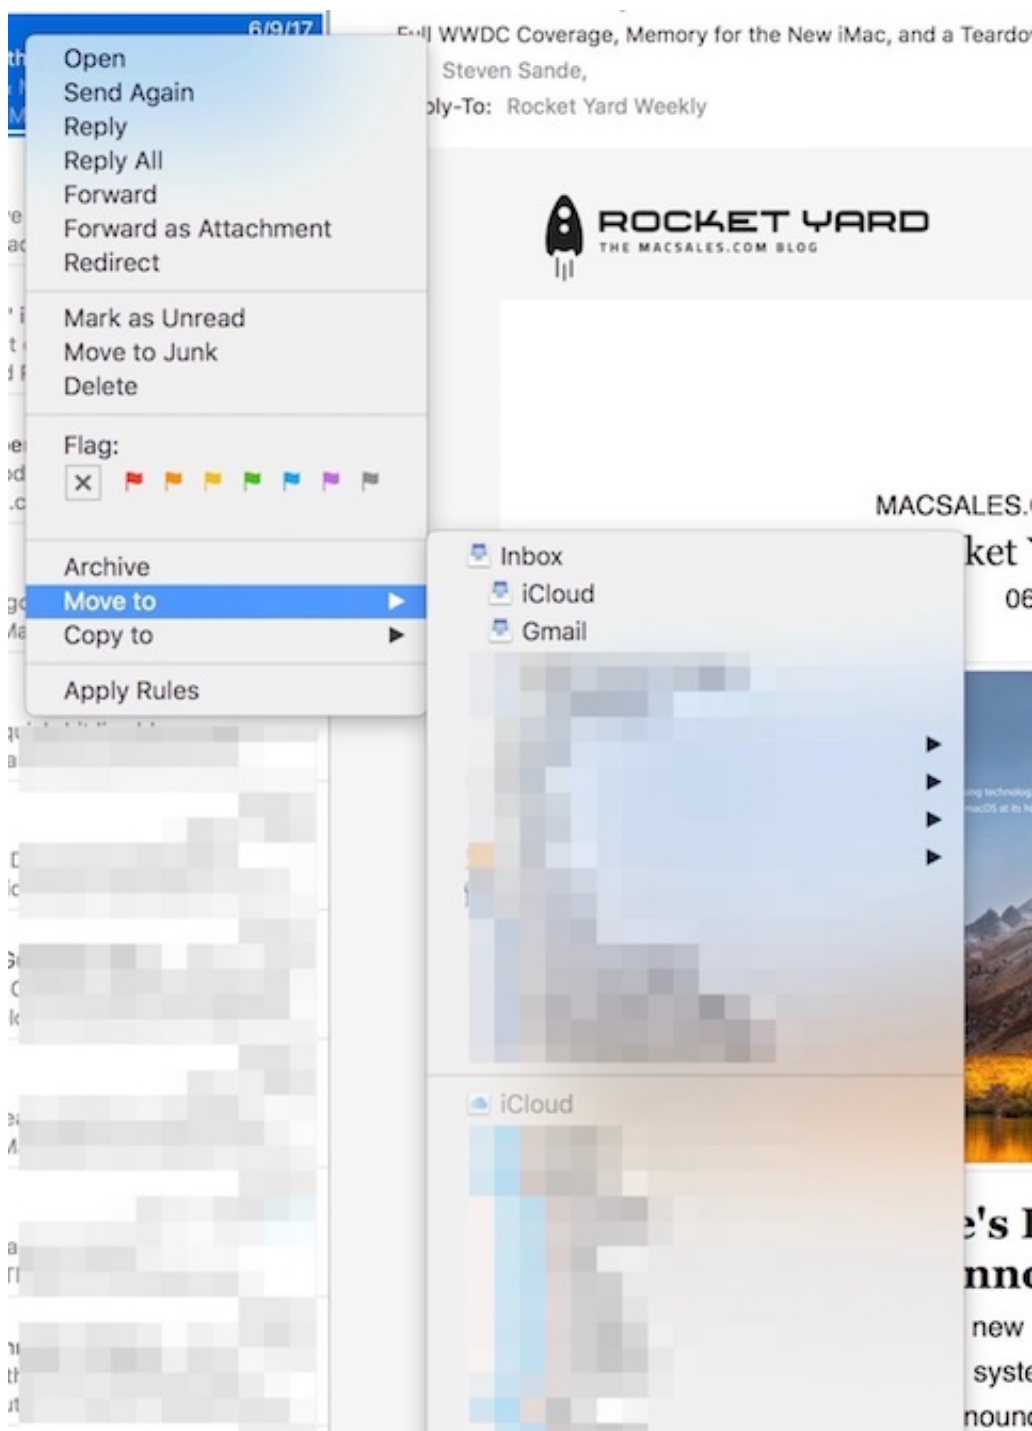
6/9/17

Full WWDC Coverage, Memory for the New iMac, and a Teardo
Steven Sande,
ply-To: Rocket Yard Weekly

Open
Send Again
Reply
Reply All
Forward
Forward as Attachment
Redirect

Mark as Unread
Move to Junk
Delete

Flag:

Archive
Move to
Copy to

Apply Rules

ROCKET YARD
THE MACSALES.COM BLOG

MACSALES.
ket
06

Inbox
iCloud
Gmail

iCloud

e's
nn
new
syste
noun